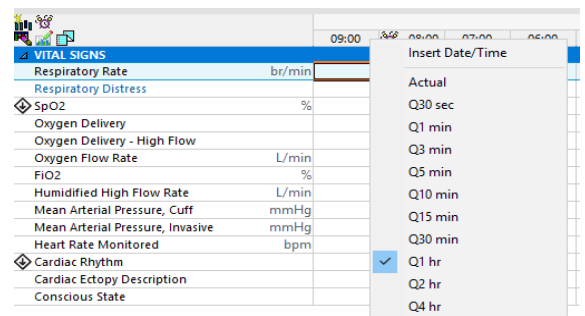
09:00 08:00 07:00 06:00

VITAL SIGNS
Respiratory Rate br/min
Respiratory Distress
SpO2 %
Oxygen Delivery
Oxygen Delivery - High Flow
Oxygen Flow Rate L/min
FiO2 %
Humidified High Flow Rate L/min
Mean Arterial Pressure, Cuff mmHg
Mean Arterial Pressure, Invasive mmHg
Heart Rate Monitored bpm
Cardiac Rhythm
Cardiac Ectopy Description
Conscious State

Insert Date/Time
Actual
Q30 sec
Q1 min
Q3 min
Q5 min
Q10 min
Q15 min
Q30 min
✓ Q1 hr
Q2 hr
Q4 hr